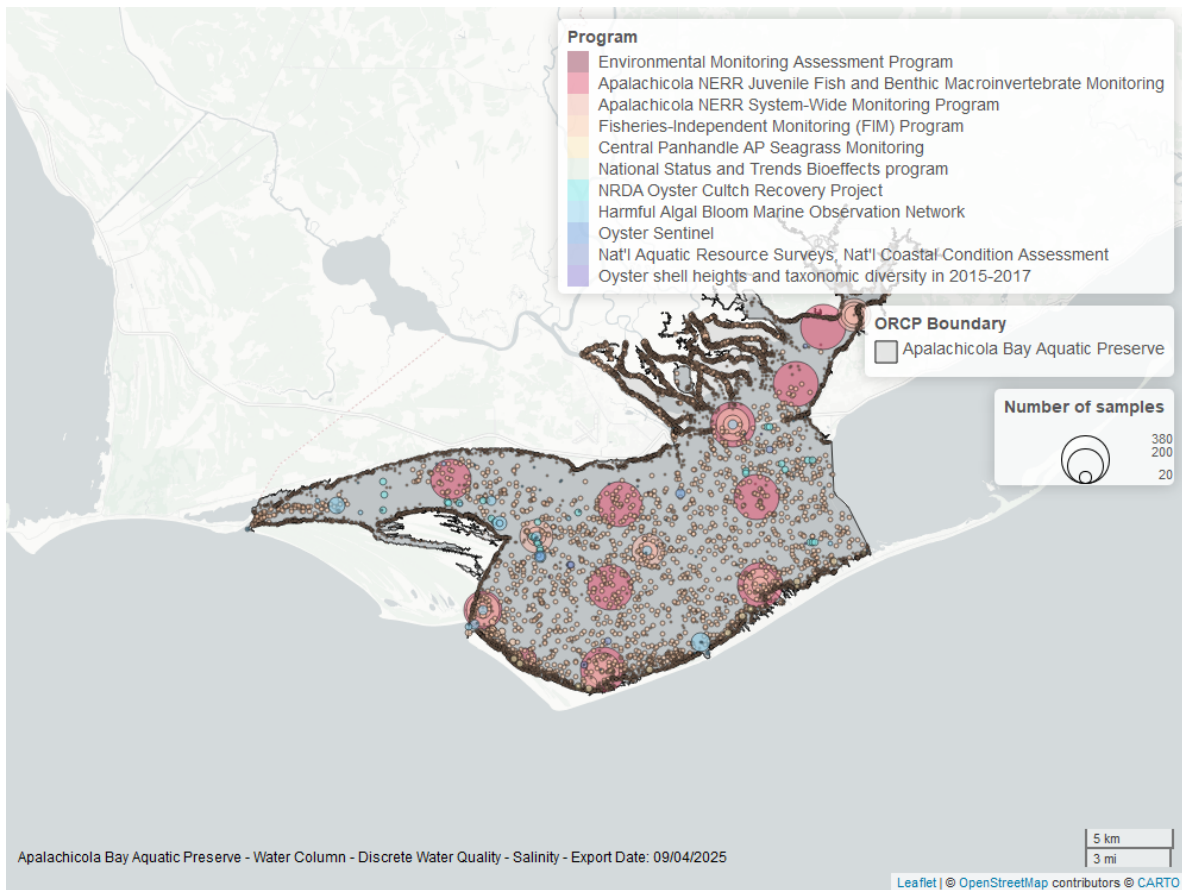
Program
Environmental Monitoring Assessment Program
Apalachicola NERR Juvenile Fish and Benthic Macroinvertebrate Monitoring
Apalachicola NERR System-Wide Monitoring Program
Fisheries-Independent Monitoring (FIM) Program
Central Panhandle AP Seagrass Monitoring
National Status and Trends Bioeffects program
NRDA Oyster Cultch Recovery Project
Harmful Algal Bloom Marine Observation Network
Oyster Sentinel
Nat'l Aquatic Resource Surveys, Nat'l Coastal Condition Assessment
Oyster shell heights and taxonomic diversity in 2015-2017

ORCP Boundary
Apalachicola Bay Aquatic Preserve

Number of samples
380
200
20

Apalachicola Bay Aquatic Preserve - Water Column - Discrete Water Quality - Salinity - Export Date: 09/04/2025

5 km
3 mi

Leaflet | © OpenStreetMap contributors © CARTO